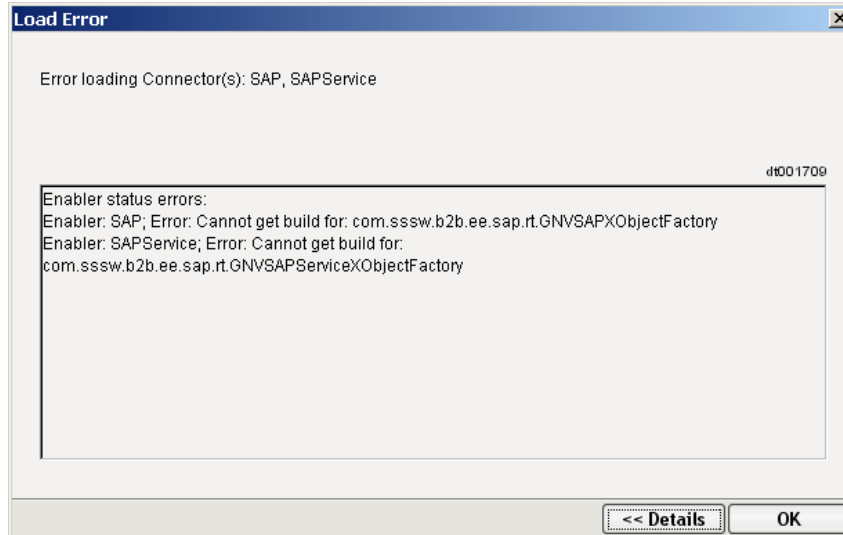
Load Error

Error loading Connector(s): SAP, SAPService

dt001709

Enabler status errors:
Enabler: SAP; Error: Cannot get build for: com.sssw.b2b.ee.sap.rt.GNVSAPXObjectFactory
Enabler: SAPService; Error: Cannot get build for: com.sssw.b2b.ee.sap.rt.GNVSAPServiceXObjectFactory

<< Details
OK